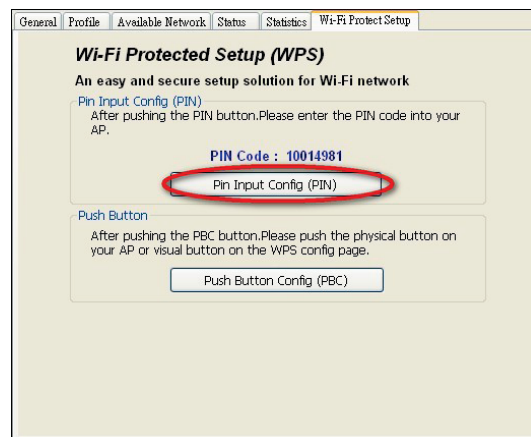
General | Profile | Available Network | Status | Statistics | Wi-Fi Protect Setup

Wi-Fi Protected Setup (WPS)

An easy and secure setup solution for Wi-Fi network

Pin Input Config (PIN)

After pushing the PIN button.Please enter the PIN code into your AP.

PIN Code : 10014981

Pin Input Config (PIN)

Push Button

After pushing the PBC button.Please push the physical button on your AP or visual button on the WPS config page.

Push Button Config (PBC)